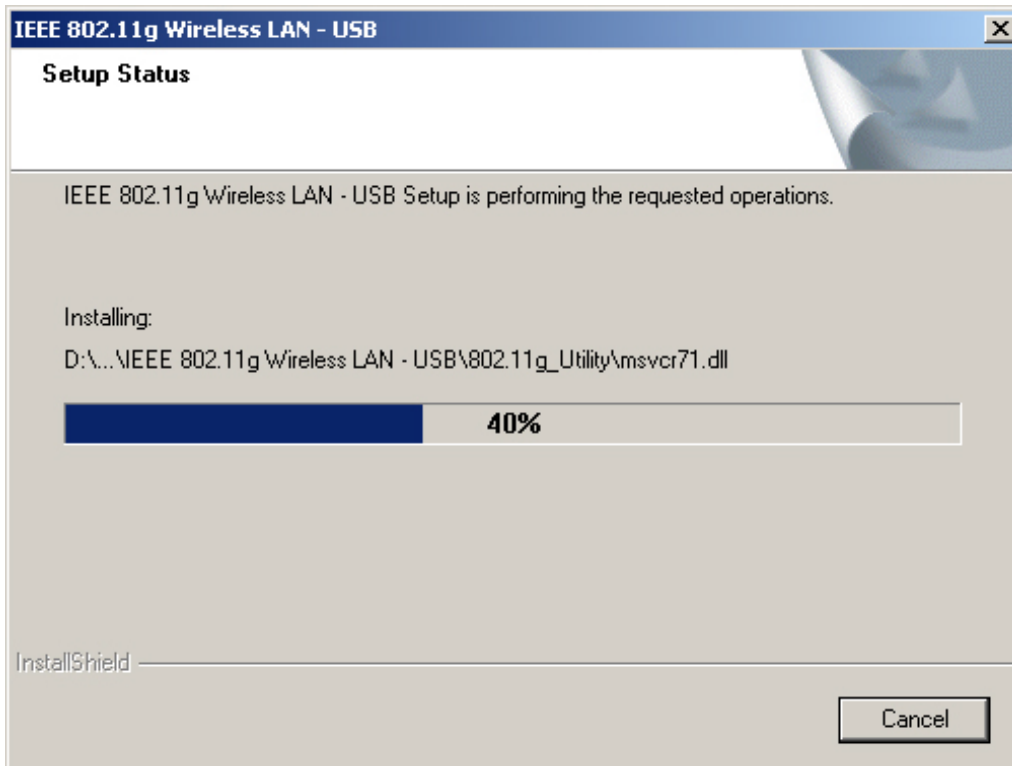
IEEE 802.11g Wireless LAN - USB

Setup Status

IEEE 802.11g Wireless LAN - USB Setup is performing the requested operations.

Installing:

D:\...\IEEE 802.11g Wireless LAN - USB\802.11g_Utility\msvcr71.dll

40%

InstallShield

Cancel